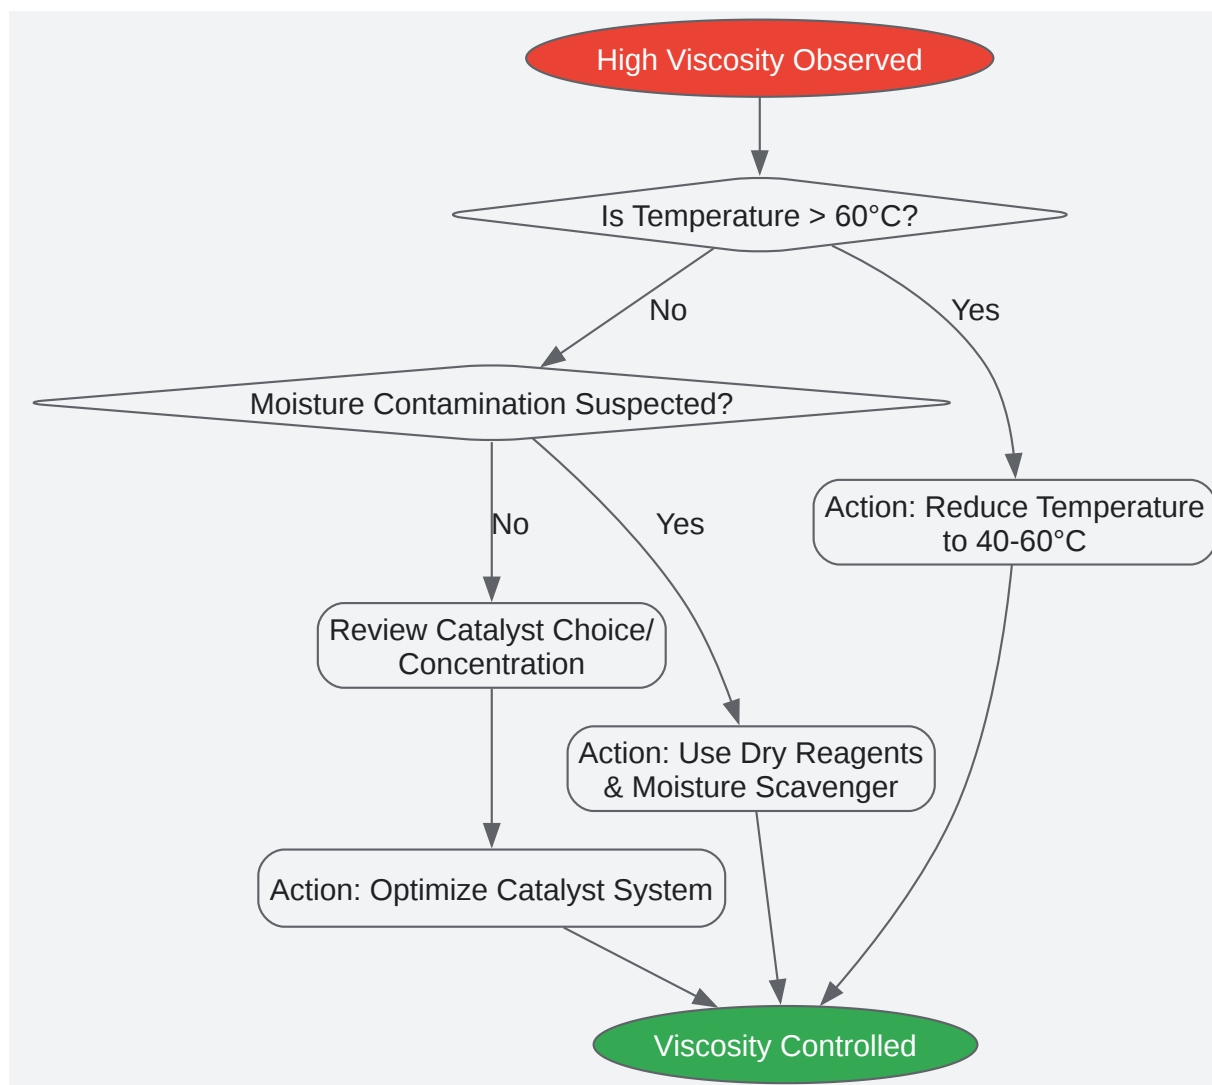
High Viscosity Observed

Is Temperature > 60°C?

No

Yes

Moisture Contamination Suspected?

Action: Reduce Temperature to 40-60°C

No

Yes

Review Catalyst Choice/ Concentration

Action: Use Dry Reagents & Moisture Scavenger

Action: Optimize Catalyst System

Viscosity Controlled